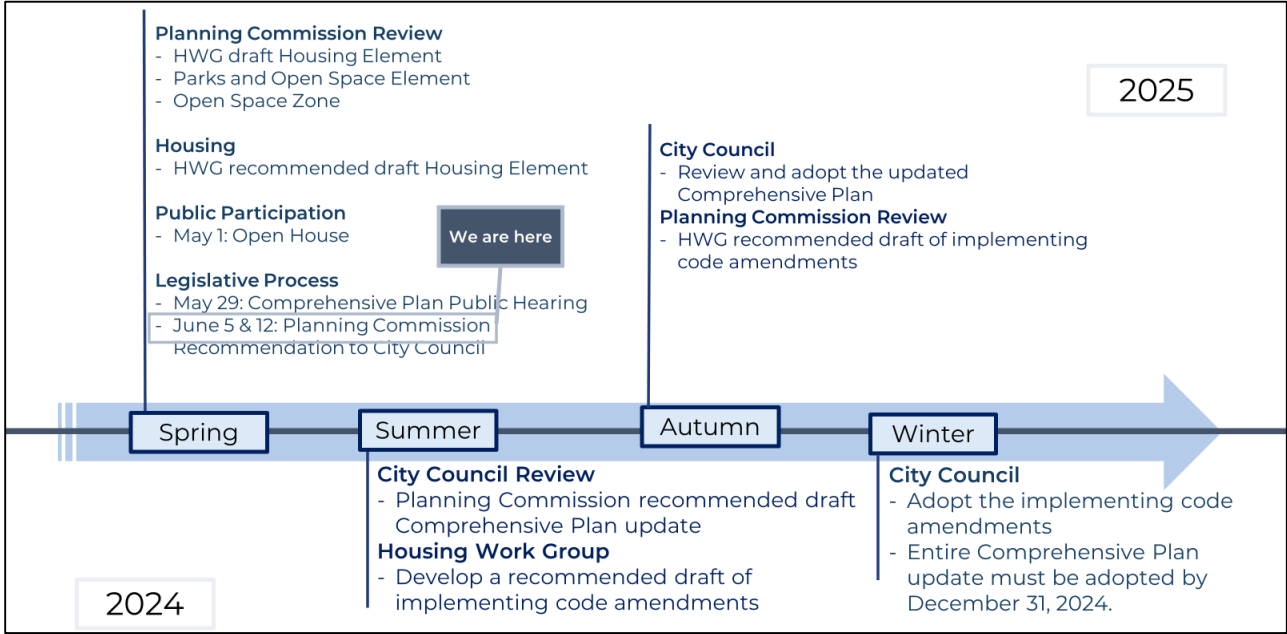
Planning Commission Review
- HWG draft Housing Element
- Parks and Open Space Element
- Open Space Zone

Housing
- HWG recommended draft Housing Element

Public Participation
- May 1: Open House

We are here

Legislative Process
- May 29: Comprehensive Plan Public Hearing
- June 5 & 12: Planning Commission Recommendation to City Council

2025

City Council
- Review and adopt the updated Comprehensive Plan
Planning Commission Review
- HWG recommended draft of implementing code amendments

Spring

Summer

Autumn

Winter

City Council Review
- Planning Commission recommended draft Comprehensive Plan update
Housing Work Group
- Develop a recommended draft of implementing code amendments

City Council
- Adopt the implementing code amendments
- Entire Comprehensive Plan update must be adopted by December 31, 2024.

2024